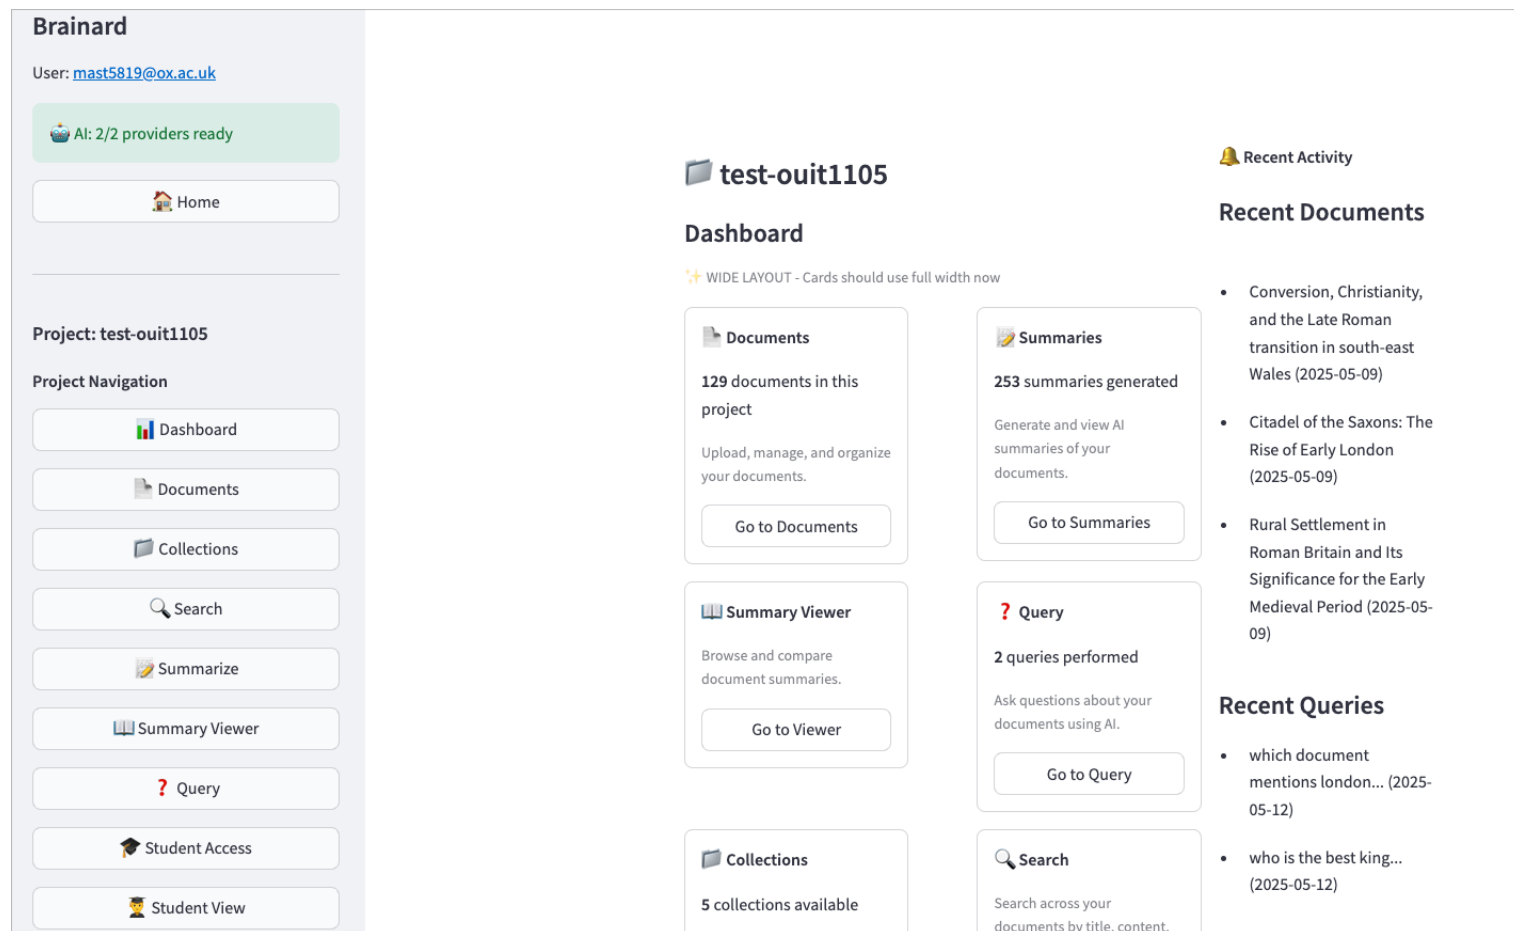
Brainard

User: mast5819@ox.ac.uk

AI: 2/2 providers ready

Home

Project: test-ouit1105

Project Navigation

Dashboard

Documents

Collections

Search

Summarize

Summary Viewer

Query

Student Access

Student View

test-ouit1105

Dashboard

WIDE LAYOUT - Cards should use full width now

Documents

129 documents in this project

Upload, manage, and organize your documents.

Go to Documents

Summaries

253 summaries generated

Generate and view AI summaries of your documents.

Go to Summaries

Summary Viewer

Browse and compare document summaries.

Go to Viewer

Query

2 queries performed

Ask questions about your documents using AI.

Go to Query

Collections

5 collections available

Search

Search across your documents by title, content,

Recent Activity

Recent Documents

- Conversion, Christianity, and the Late Roman transition in south-east Wales (2025-05-09)
- Citadel of the Saxons: The Rise of Early London (2025-05-09)
- Rural Settlement in Roman Britain and Its Significance for the Early Medieval Period (2025-05-09)

Recent Queries

- which document mentions london... (2025-05-12)
- who is the best king... (2025-05-12)